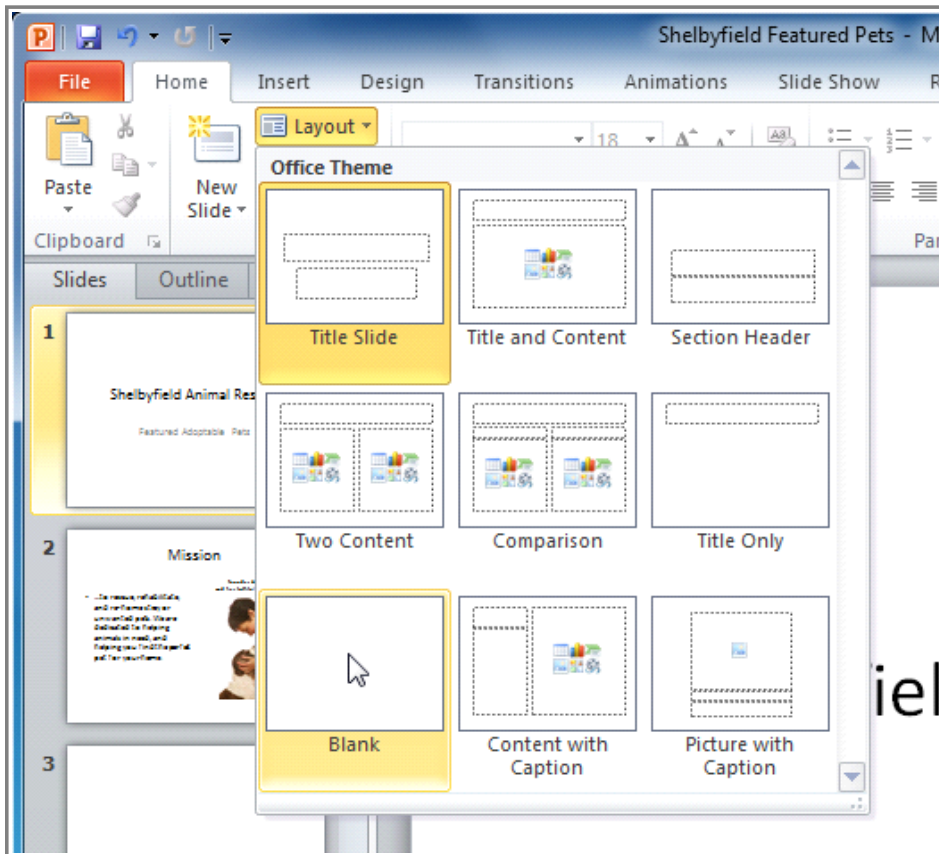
Shelbyfield Featured Pets - M

File Home Insert Design Transitions Animations Slide Show

Paste

New Slide

Layout

18

Clipboard

Par

Slides Outline

Office Theme

Title Slide

Title and Content

Section Header

Two Content

Comparison

Title Only

Blank

Content with Caption

Picture with Caption

1

Shelbyfield Animal Res

Featured Adoptable Pets

2

Mission

3

iel